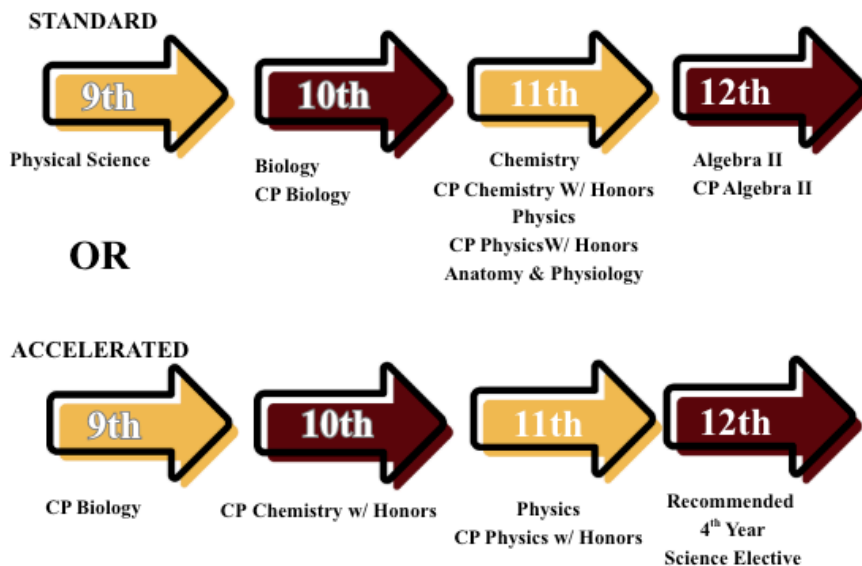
STANDARD

9th

Physical Science

10th

Biology
CP Biology

11th

Chemistry
CP Chemistry W/ Honors
Physics
CP PhysicsW/ Honors
Anatomy & Physiology

12th

Algebra II
CP Algebra II

OR

ACCELERATED

9th

CP Biology

10th

CP Chemistry w/ Honors

11th

Physics
CP Physics w/ Honors

12th

Recommended
4$^{th}$ Year
Science Elective